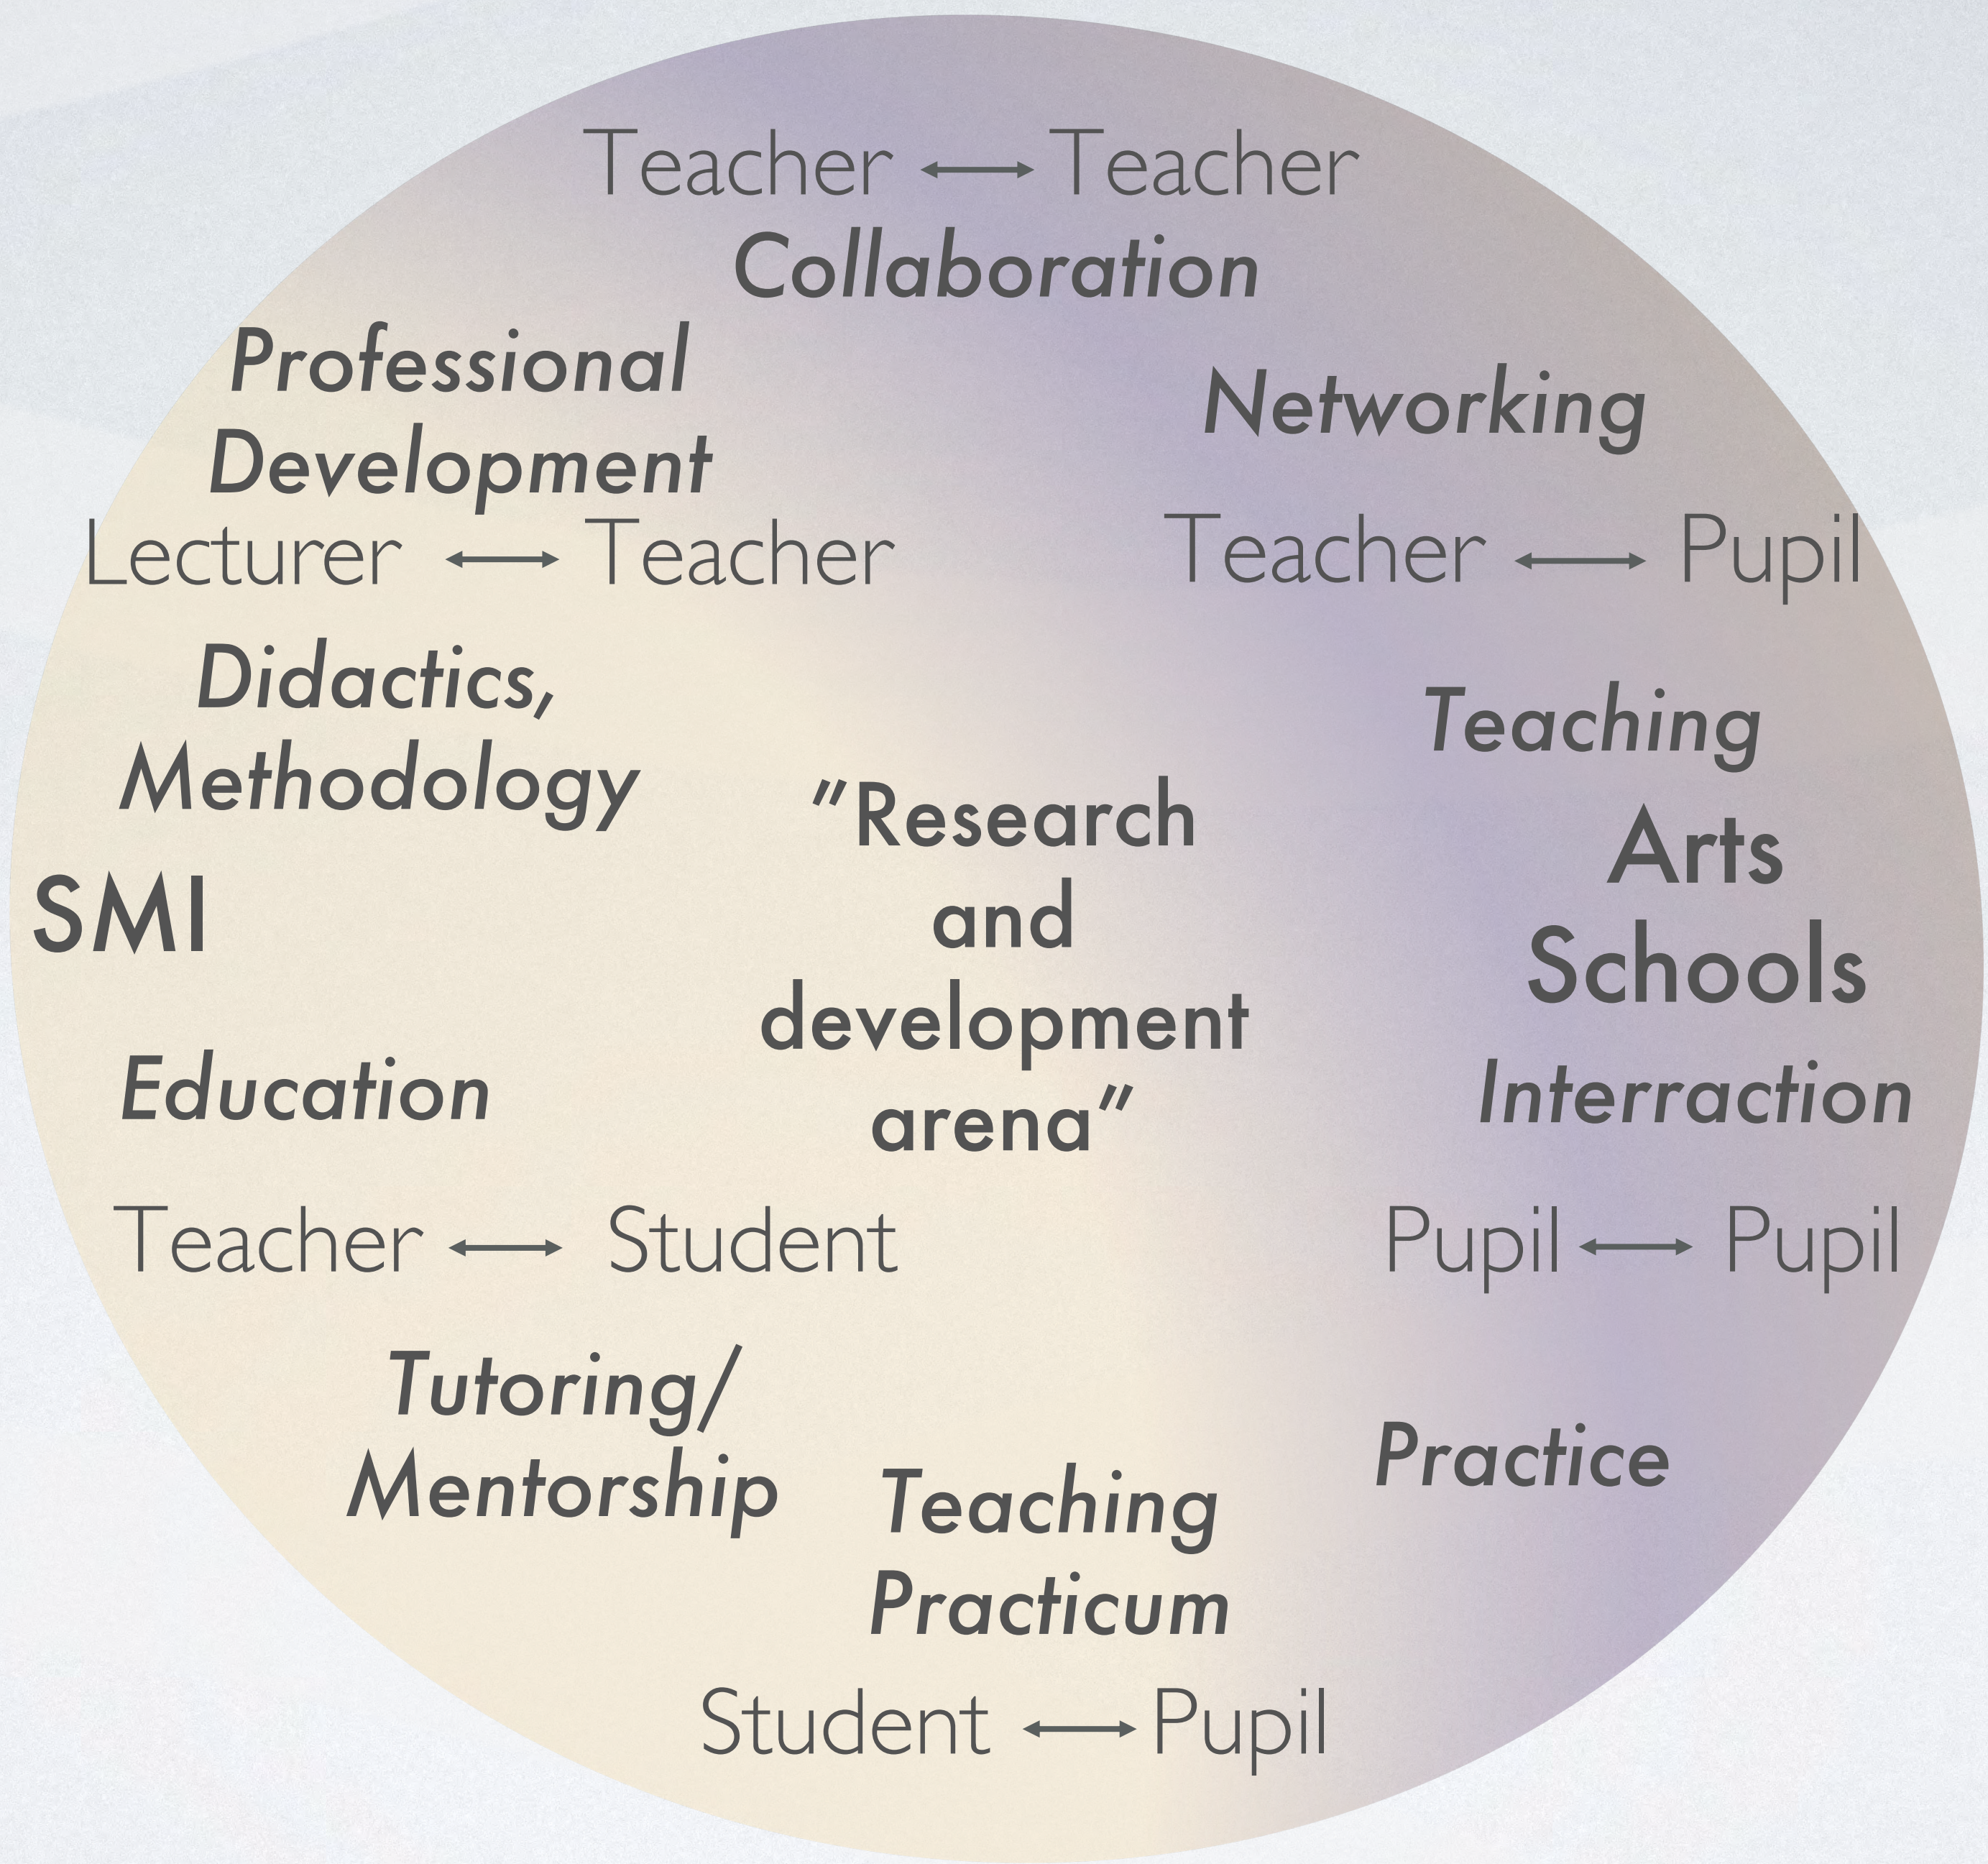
Teacher $\longleftrightarrow$ Teacher
Collaboration

Professional Development

Networking

Lecturer $\longleftrightarrow$ Teacher

Teacher $\longleftrightarrow$ Pupil

Didactics, Methodology

Teaching

"Research and development arena"

Arts Schools

SMI

Education

Interraction

Teacher $\longleftrightarrow$ Student

Pupil $\longleftrightarrow$ Pupil

Tutoring/ Mentorship

Teaching Practicum

Practice

Student $\longleftrightarrow$ Pupil